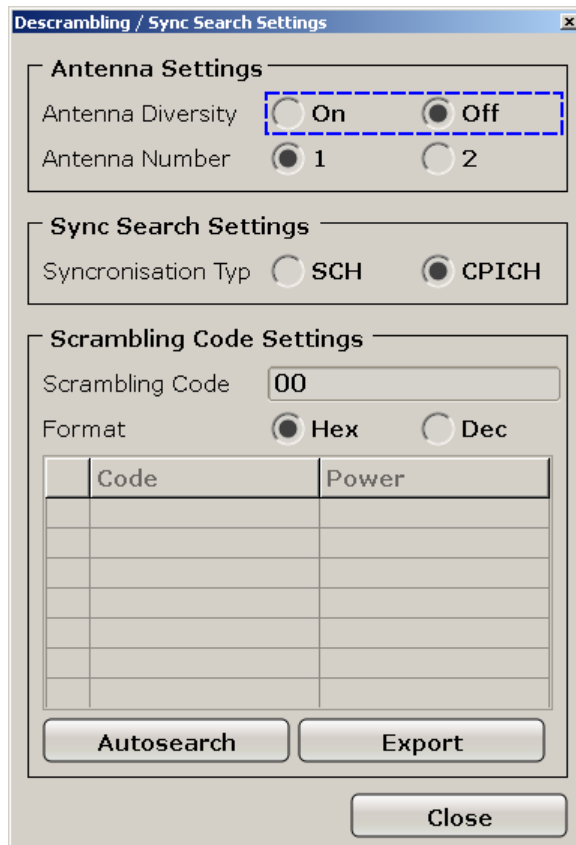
Descrambling / Sync Search Settings

Antenna Settings

Antenna Diversity On Off

Antenna Number 1 2

Sync Search Settings

Syncronisation Typ SCH CPICH

Scrambling Code Settings

Scrambling Code 00

Format Hex Dec

| | Code | Power |
|---|---|---|
| | | |
| | | |
| | | |
| | | |
| | | |
| | | |
| | | |

Autosearch Export

Close